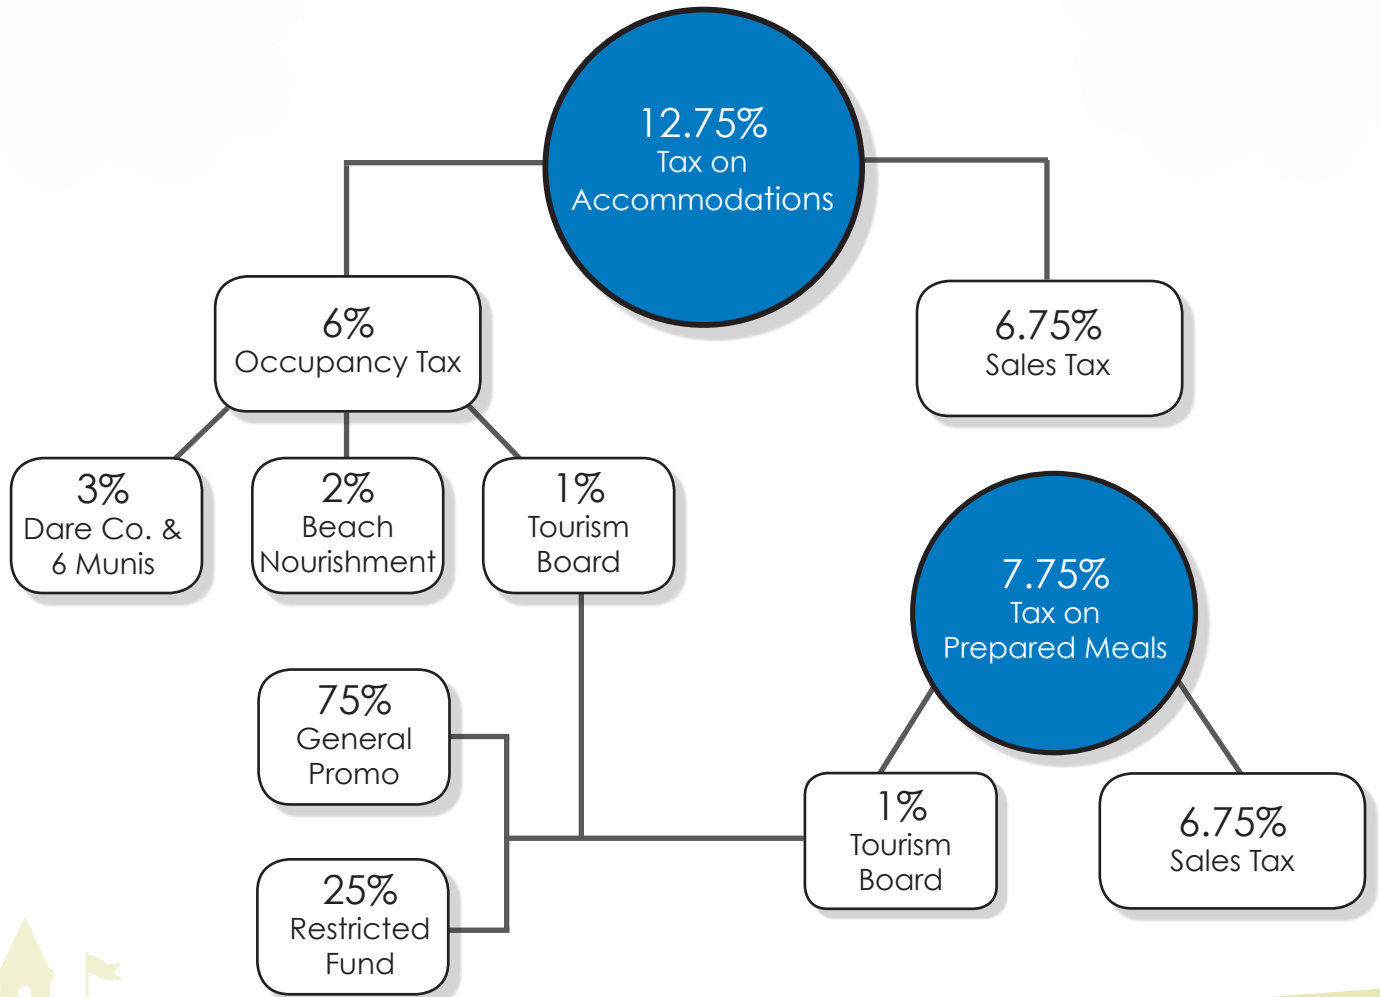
12.75%
Tax on
Accommodations

6%
Occupancy Tax

6.75%
Sales Tax

3%
Dare Co. &
6 Munis

2%
Beach
Nourishment

1%
Tourism
Board

7.75%
Tax on
Prepared Meals

75%
General
Promo

25%
Restricted
Fund

1%
Tourism
Board

6.75%
Sales Tax